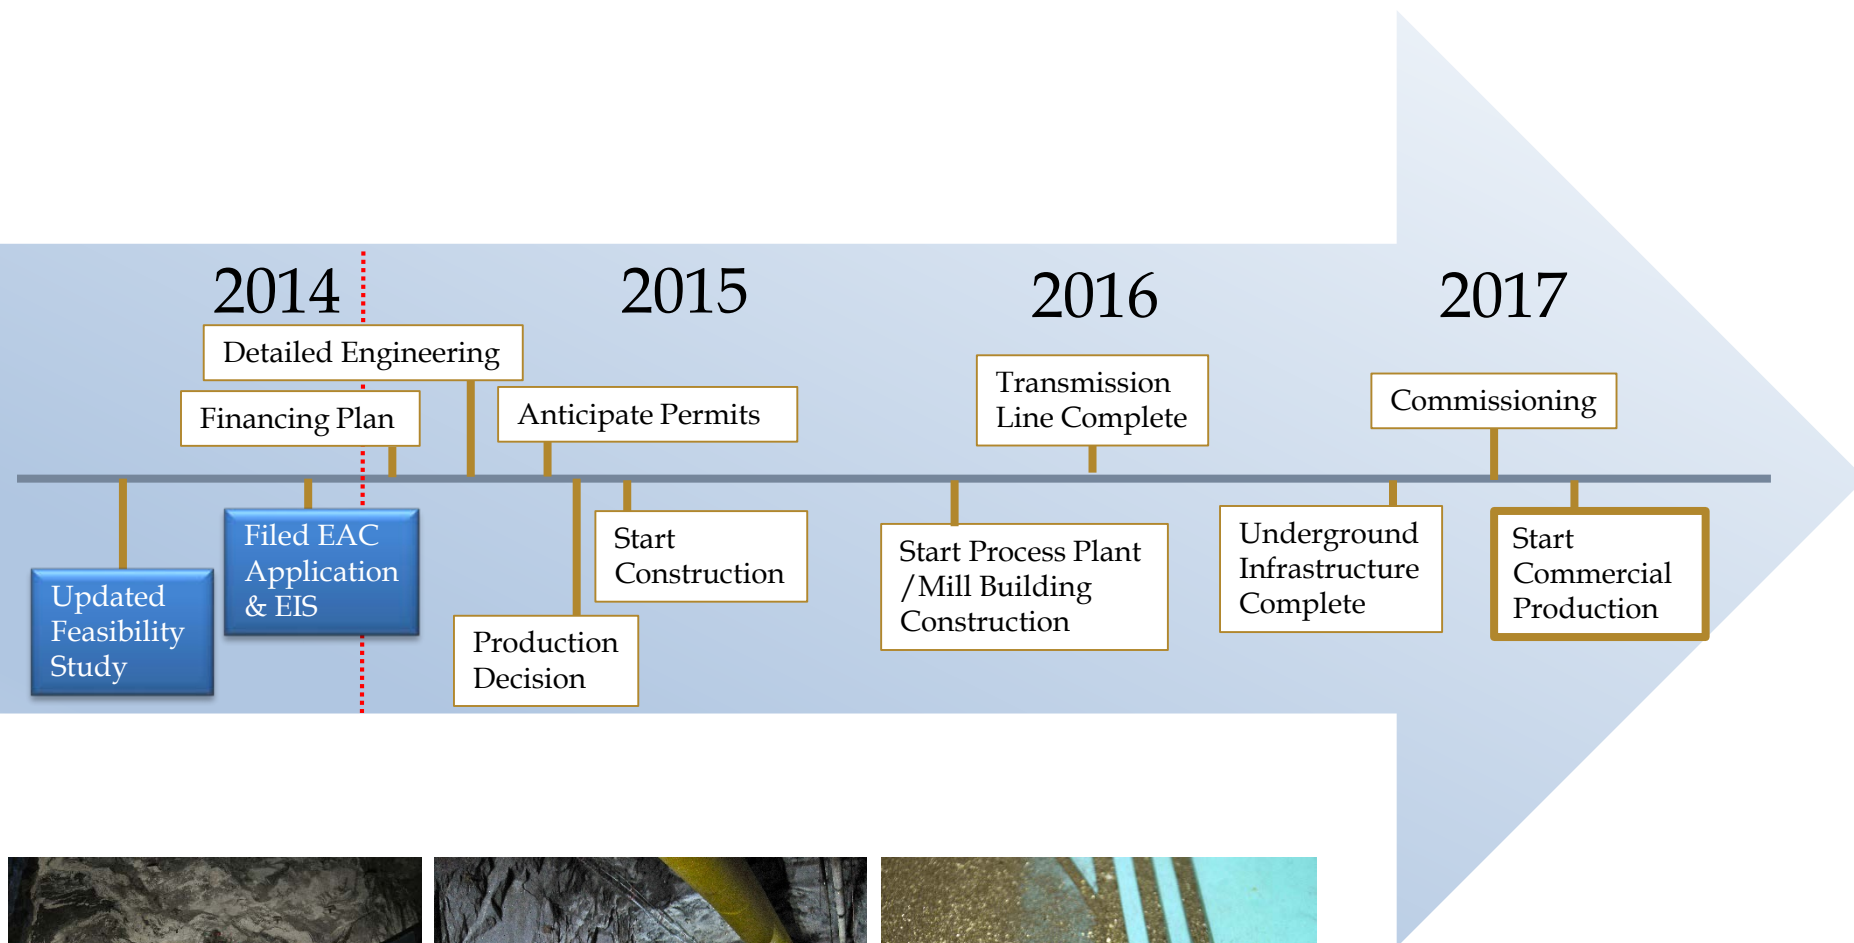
2014

2015

2016

2017

Detailed Engineering

Financing Plan

Anticipate Permits

Transmission Line Complete

Commissioning

Updated Feasibility Study

Filed EAC Application & EIS

Production Decision

Start Construction

Start Process Plant / Mill Building Construction

Underground Infrastructure Complete

Start Commercial Production